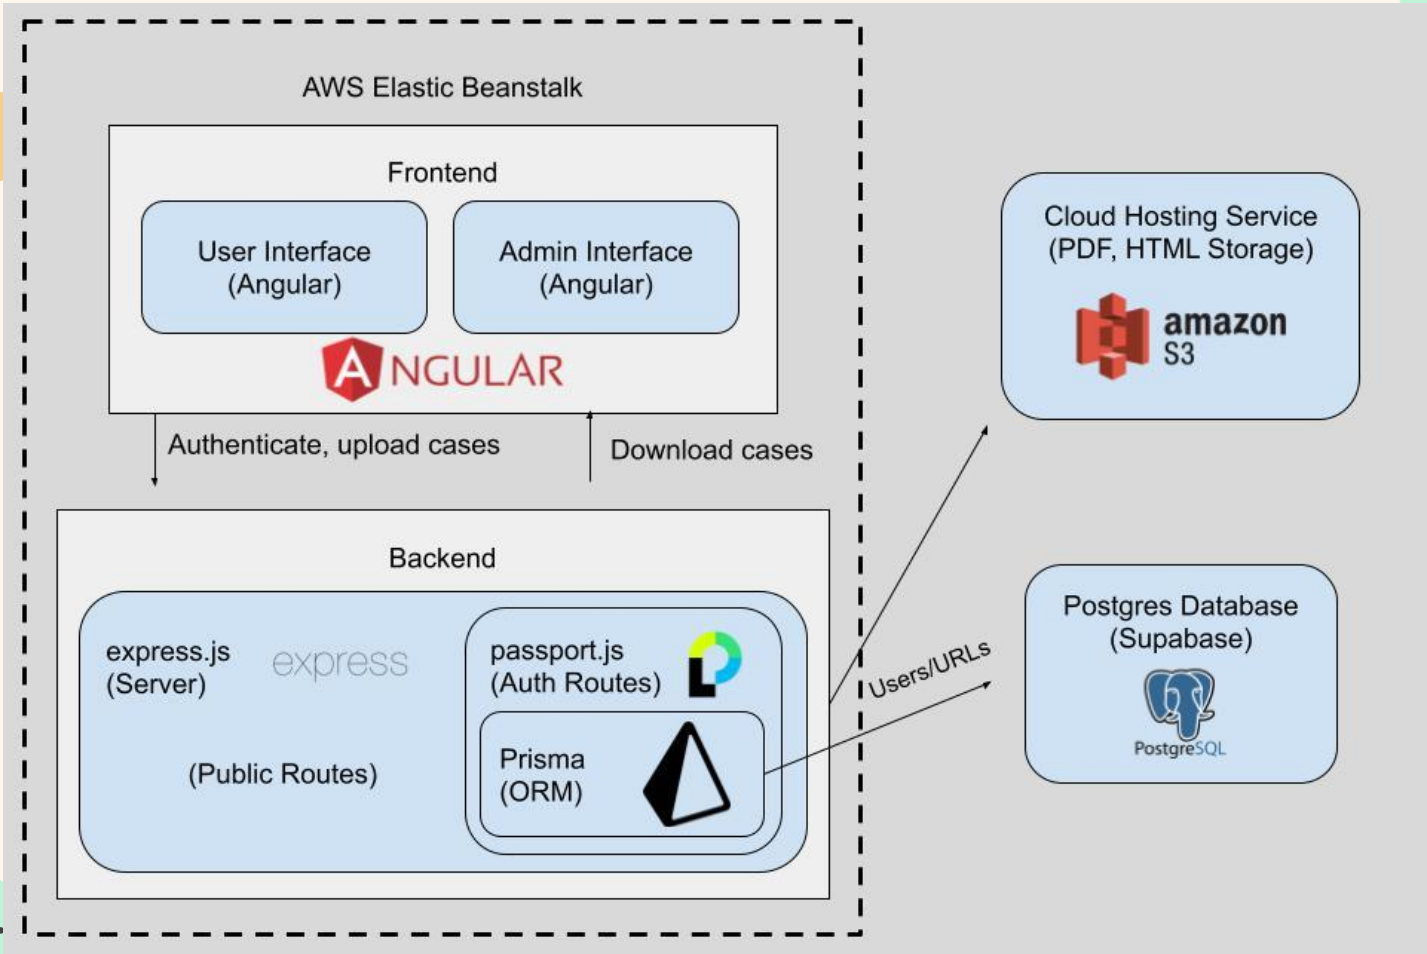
AWS Elastic Beanstalk

Frontend

User Interface (Angular)

Admin Interface (Angular)

ANGULAR

Authenticate, upload cases

Download cases

Backend

express.js (Server)

express

passport.js (Auth Routes)

(Public Routes)

Prisma (ORM)

Cloud Hosting Service (PDF, HTML Storage)

amazon S3

Users/URLs

Postgres Database (Supabase)

PostgreSQL